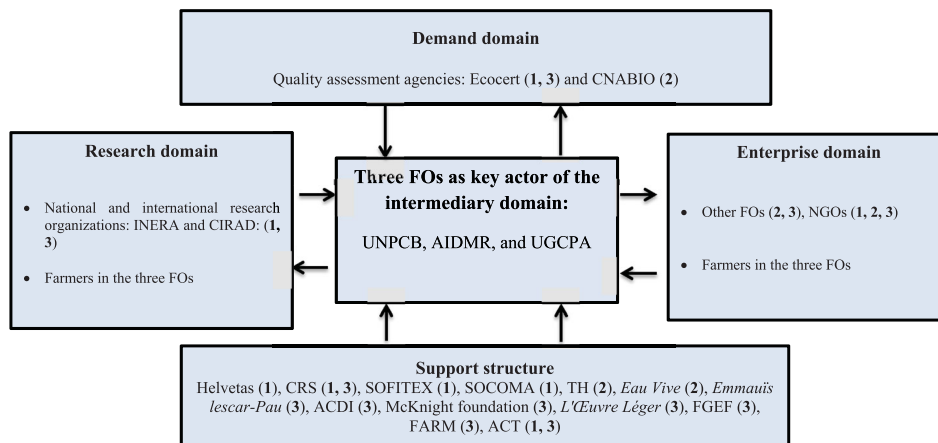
Demand domain

Quality assessment agencies: Ecocert (1, 3) and CNABIO (2)

Research domain

- National and international research organizations: INERA and CIRAD: (1, 3)
- Farmers in the three FOs

Three FOs as key actor of the intermediary domain:

UNPCB, AIDMR, and UGCPA

Enterprise domain

- Other FOs (2, 3), NGOs (1, 2, 3)
- Farmers in the three FOs

Support structure

Helvetas (1), CRS (1, 3), SOFITEX (1), SOCOMA (1), TH (2), Eau Vive (2), Emmaüis lescar-Pau (3), ACDI (3), McKnight foundation (3), L'Œuvre Léger (3), FGEF (3), FARM (3), ACT (1, 3)